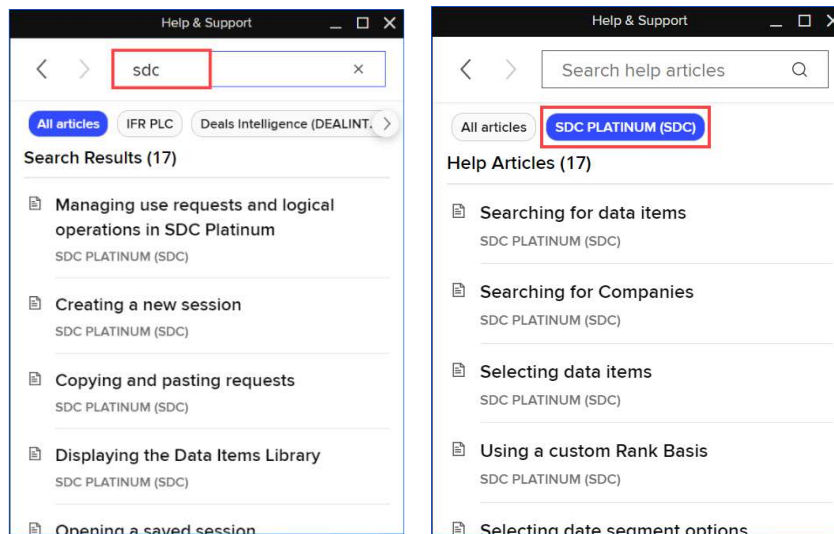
Help & Support

sdc

All articles IFR PLC Deals Intelligence (DEALINT

Search Results (17)

Managing use requests and logical operations in SDC Platinum
SDC PLATINUM (SDC)

Creating a new session
SDC PLATINUM (SDC)

Copying and pasting requests
SDC PLATINUM (SDC)

Displaying the Data Items Library
SDC PLATINUM (SDC)

Opening a saved session

Help & Support

Search help articles

All articles SDC PLATINUM (SDC)

Help Articles (17)

Searching for data items
SDC PLATINUM (SDC)

Searching for Companies
SDC PLATINUM (SDC)

Selecting data items
SDC PLATINUM (SDC)

Using a custom Rank Basis
SDC PLATINUM (SDC)

Selecting date segment options